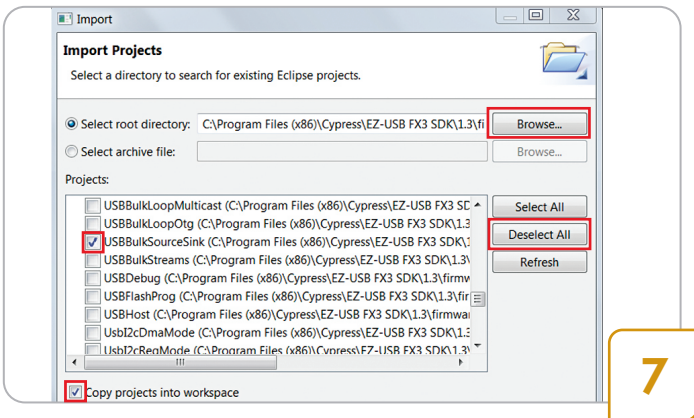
Import

Import Projects

Select a directory to search for existing Eclipse projects.

Select root directory: C:\Program Files (x86)\Cypress\EZ-USB FX3 SDK\1.3\fi

Browse...

Select archive file:

Browse...

Projects:

USBBulkLoopMulticast (C:\Program Files (x86)\Cypress\EZ-USB FX3 SD

USBBulkLoopOtg (C:\Program Files (x86)\Cypress\EZ-USB FX3 SDK\1.3

USBBulkSourceSink (C:\Program Files (x86)\Cypress\EZ-USB FX3 SDK\1

USBBulkStreams (C:\Program Files (x86)\Cypress\EZ-USB FX3 SDK\1.3\

USBDebug (C:\Program Files (x86)\Cypress\EZ-USB FX3 SDK\1.3\firmw

USBFlashProg (C:\Program Files (x86)\Cypress\EZ-USB FX3 SDK\1.3\fir

USBHost (C:\Program Files (x86)\Cypress\EZ-USB FX3 SDK\1.3\firmwa

UsbI2cDmaMode (C:\Program Files (x86)\Cypress\EZ-USB FX3 SDK\1.3

UsbI2cRegMode (C:\Program Files (x86)\Cypress\EZ-USB FX3 SDK\1.3\

Select All

Deselect All

Refresh

Copy projects into workspace

7